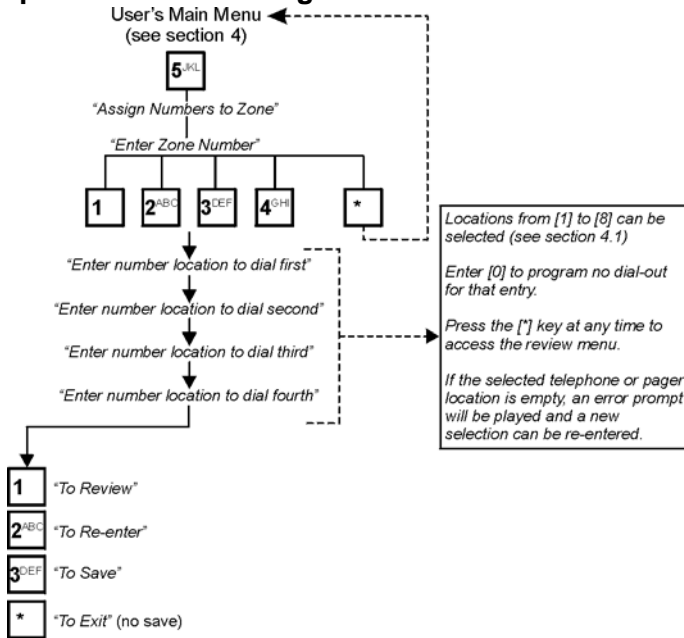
User's Main Menu
(see section 4)

5JKL

"Assign Numbers to Zone"

"Enter Zone Number"

1

2ABC

3DEF

4GHI

*

"Enter number location to dial first"

"Enter number location to dial second"

"Enter number location to dial third"

"Enter number location to dial fourth"

Locations from [1] to [8] can be selected (see section 4.1)

Enter [0] to program no dial-out for that entry.

Press the [*] key at any time to access the review menu.

If the selected telephone or pager location is empty, an error prompt will be played and a new selection can be re-entered.

1 "To Review"

2ABC "To Re-enter"

3DEF "To Save"

* "To Exit" (no save)